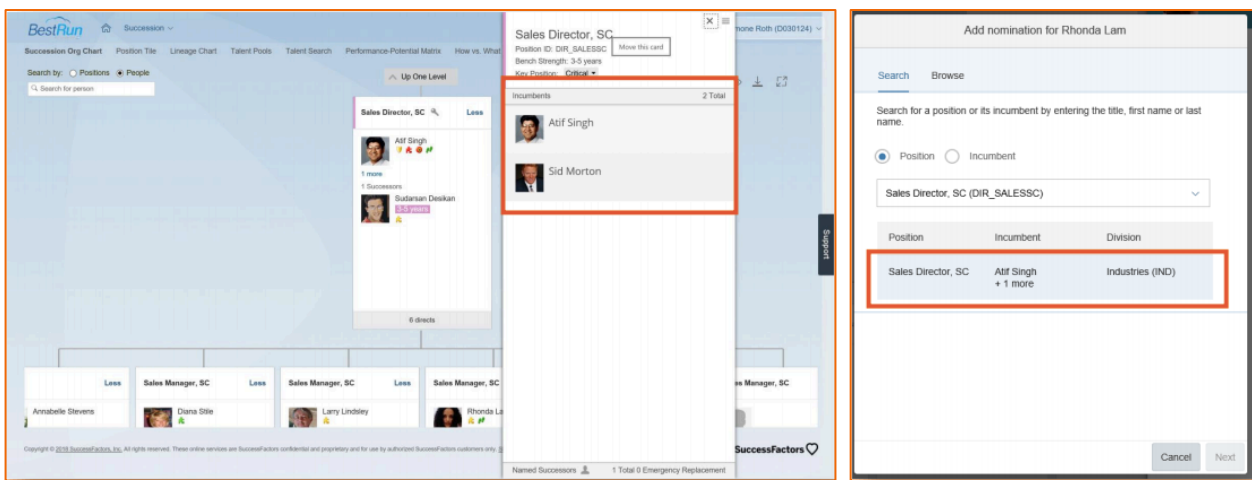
BestRun Succession

Succession Org Chart Position Tile Lineage Chart Talent Pools Talent Search Performance-Potential Matrix How vs. What

Search by: Positions People

Search for person

Up One Level

Sales Director, SC Less

Atif Singh

1 more

1 Successors

Sudarsan Desikan

3-5 years

6 directs

Less

Annabelle Stevens

Sales Manager, SC Less

Diana Stile

Sales Manager, SC Less

Larry Lindsley

Sales Manager, SC

Rhonda La

Sales Manager, SC

Copyright © 2016 SuccessFactors, Inc. All rights reserved. These online services are SuccessFactors confidential and proprietary and for use by authorized SuccessFactors customers only.

SuccessFactors

Sales Director, SC

Position ID: DIR_SALESSC

Move this card

Bench Strength: 3-5 years

Key Position: Critical

Incumbents 2 Total

Atif Singh

Sid Morton

Named Successors 1 Total 0 Emergency Replacement

mone Roth (D030124)

Support

Add nomination for Rhonda Lam

Search Browse

Search for a position or its incumbent by entering the title, first name or last name.

Position Incumbent

Sales Director, SC (DIR_SALESSC)

| Position | Incumbent | Division |
|---|---|---|
| Sales Director, SC | Atif Singh + 1 more | Industries (IND) |

Cancel Next